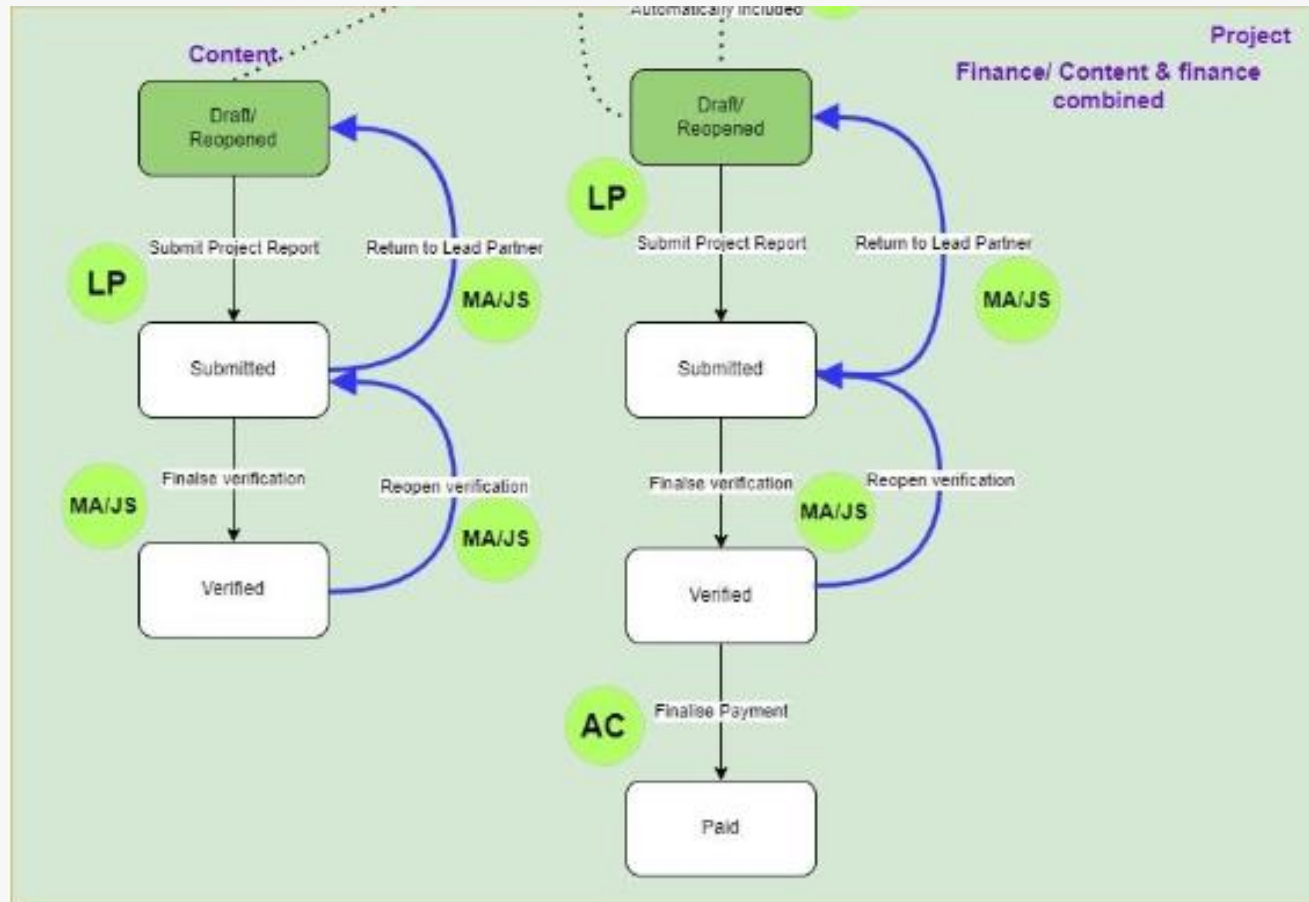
Automatically included

Project

Finance/ Content & finance combined

Content

Draft/ Reopened

Submit Project Report

LP

Return to Lead Partner

MA/JS

Submitted

Finalise verification

MA/JS

Reopen verification

MA/JS

Verified

Draft/ Reopened

LP

Submit Project Report

Return to Lead Partner

MA/JS

Submitted

Finalise verification

MA/JS

Reopen verification

Verified

AC

Finalise Payment

Paid